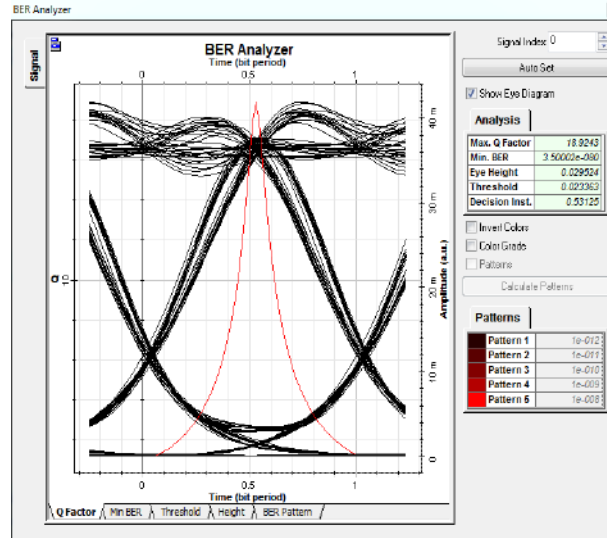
BER Analyzer

Signal

BER Analyzer
Time (bit period)
0 0.5 1

Q
10

40 m
30 m
20 m
10 m
0
Amplitude (a.u.)

0 0.5 1
Time (bit period)

Q Factor | Min BER | Threshold | Height | BER Pattern

Signal Index: 0
Auto Set
Show Eye Diagram

Analysis

| Max. Q Factor | 18.9243 |
|---|---|
| Min. BER | 3.50002e-080 |
| Eye Height | 0.029524 |
| Threshold | 0.023363 |
| Decision Inst. | 0.53125 |

Invert Colors
Color Grade
Patterns
Calculate Patterns

Patterns

| Pattern 1 | 1e-012 |
|---|---|
| Pattern 2 | 1e-011 |
| Pattern 3 | 1e-010 |
| Pattern 4 | 1e-009 |
| Pattern 5 | 1e-008 |